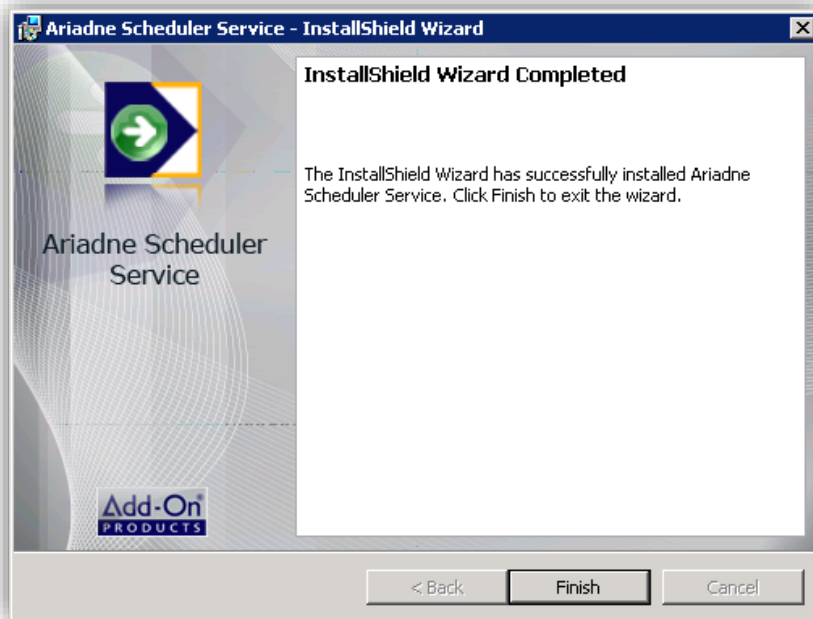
Ariadne Scheduler Service - InstallShield Wizard

Ariadne Scheduler Service

Add-On PRODUCTS

InstallShield Wizard Completed

The InstallShield Wizard has successfully installed Ariadne Scheduler Service. Click Finish to exit the wizard.

< Back
Finish
Cancel